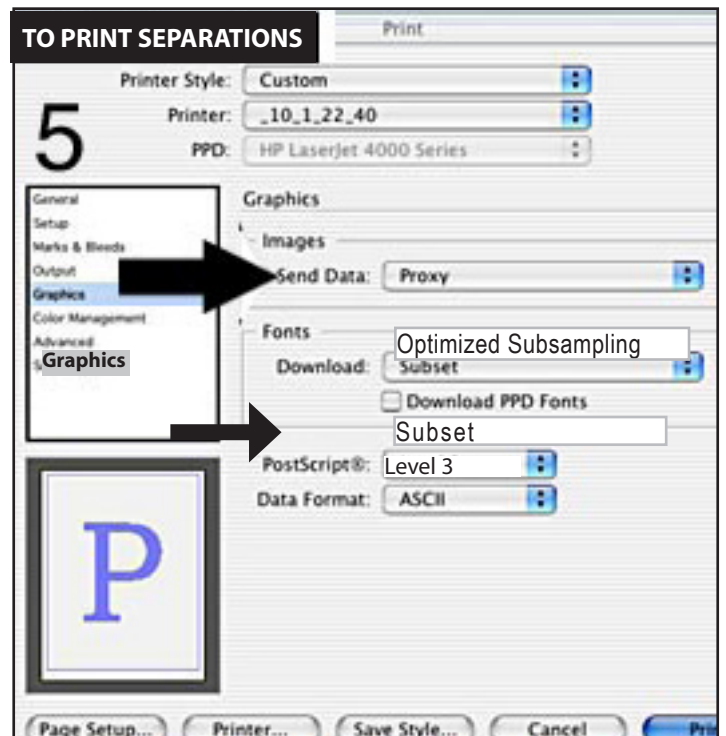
TO PRINT SEPARATIONS

Print

Printer Style: Custom

5

Printer: _10_1_22_40

PPD: HP LaserJet 4000 Series

General
Setup
Marks & Bleeds
Output
Graphics
Color Management
Advanced
Graphics

Graphics

Images

Send Data: Proxy

Fonts

Optimized Subsampling

Download: Subset

Download PPD Fonts

Subset

PostScript®: Level 3

Data Format: ASCII

P

Page Setup... Printer... Save Style... Cancel Pri